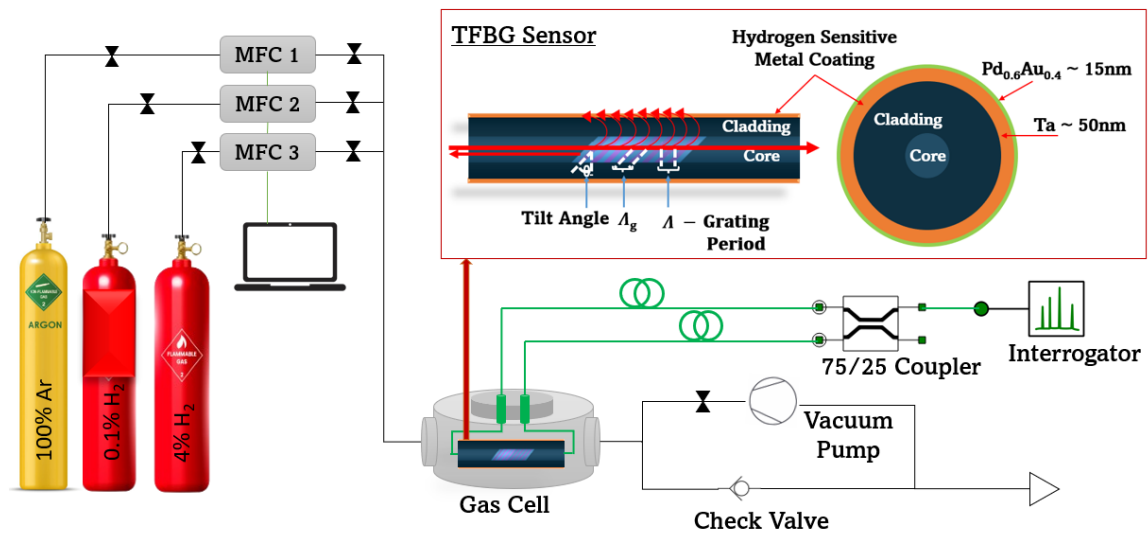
MFC 1

MFC 2

MFC 3

TFBG Sensor

Hydrogen Sensitive Metal Coating

$Pd_{0.6}Au_{0.4}$ ~ 15nm

Cladding

Core

Cladding

Core

Ta ~ 50nm

θ

Tilt Angle $\Lambda_g$ $\Lambda$ − Grating Period

ARGON

FLAMMABLE GAS

100% Ar

0.1% $H_2$

4% $H_2$

75/25 Coupler

Interrogator

Vacuum Pump

Gas Cell

Check Valve